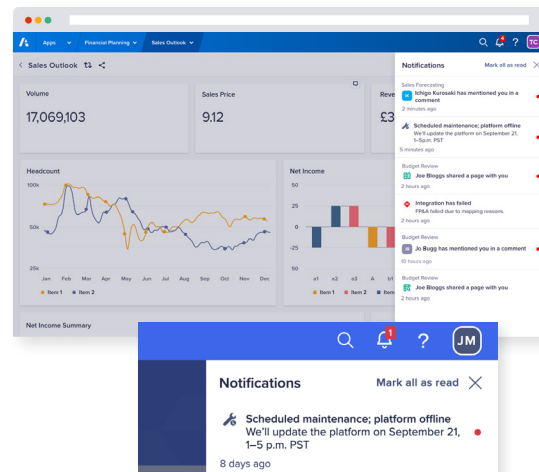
Apps Financial Planning Sales Outlook

TC

Sales Outlook

Volume
17,069,103

Sales Price
9.12

Reve
£3

Headcount
100k
50k
25k
Jan Feb Mar Apr May Jun Jul Aug Sep Oct Nov Dec
Item 1 Item 2

Net Income
50
25
0
-25
-50
a1 a2 a3 a4 a5 a6 a7 a8
Item 1 Item 2

Net Income Summary

Notifications
Mark all as read

Sales Forecasting
Ichigo Kurosaki has mentioned you in a comment
2 minutes ago

Scheduled maintenance; platform offline
We'll update the platform on September 21, 1–5p.m. PST
5 minutes ago

Budget Review
Joe Bloggs shared a page with you
2 hours ago

Integration has failed
FP&A failed due to mapping reasons.
2 hours ago

Budget Review
Jo Bugg has mentioned you in a comment
10 hours ago

Budget Review
Joe Bloggs shared a page with you
2 hours ago

1
JM

Notifications
Mark all as read

Scheduled maintenance; platform offline
We'll update the platform on September 21, 1–5 p.m. PST
8 days ago